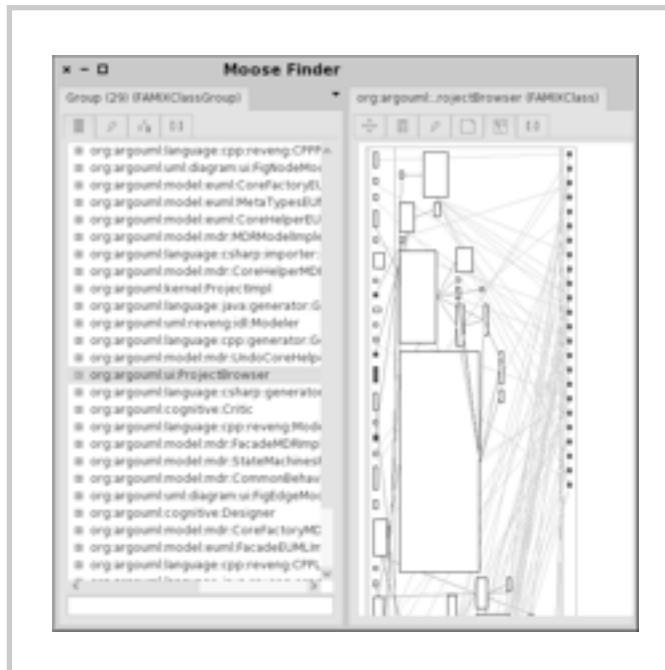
Moose Finder

Group (29) (FAMIXClassGroup)

org.argouml...rojectBrowser (FAMIXClass)

org.argouml.language.cpp.reveng.CPPFa
org.argouml.uml.diagram.ui.FigNodeMod
org.argouml.model.euml.CoreFactoryEU
org.argouml.model.euml.MetaTypesEUM
org.argouml.model.euml.CoreHelperEU
org.argouml.model.mdr.MDRModelImple
org.argouml.language.csharp.importer.
org.argouml.model.mdr.CoreHelperMDI
org.argouml.kernel.ProjectImpl
org.argouml.language.java.generator.G
org.argouml.uml.reveng.idl.Modeler
org.argouml.language.cpp.generator.G
org.argouml.model.mdr.UndoCoreHelp
org.argouml.ui.ProjectBrowser
org.argouml.language.csharp.generato
org.argouml.cognitive.Critic
org.argouml.language.cpp.reveng.Mode
org.argouml.model.mdr.FacadeMDRImp
org.argouml.model.mdr.StateMachinesl
org.argouml.model.mdr.CommonBehav
org.argouml.uml.diagram.ui.FigEdgeMod
org.argouml.cognitive.Designer
org.argouml.model.mdr.CoreFactoryMD
org.argouml.model.euml.FacadeEUMLIm
org.argouml.language.cpp.reveng.CPPL
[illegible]